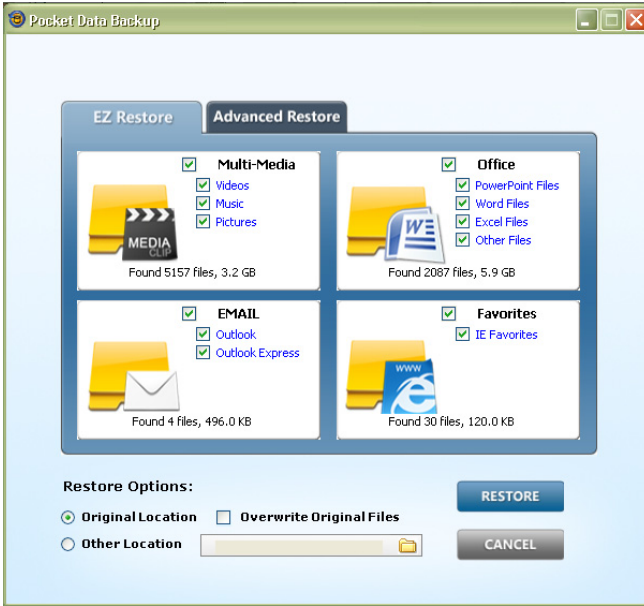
Pocket Data Backup

EZ Restore
Advanced Restore

Multi-Media
Videos
Music
Pictures
MEDIA CLIP
Found 5157 files, 3.2 GB

Office
PowerPoint Files
Word Files
Excel Files
Other Files
W
Found 2087 files, 5.9 GB

EMAIL
Outlook
Outlook Express
Found 4 files, 496.0 KB

Favorites
IE Favorites
www
Found 30 files, 120.0 KB

Restore Options:
Original Location
Overwrite Original Files
Other Location

RESTORE
CANCEL